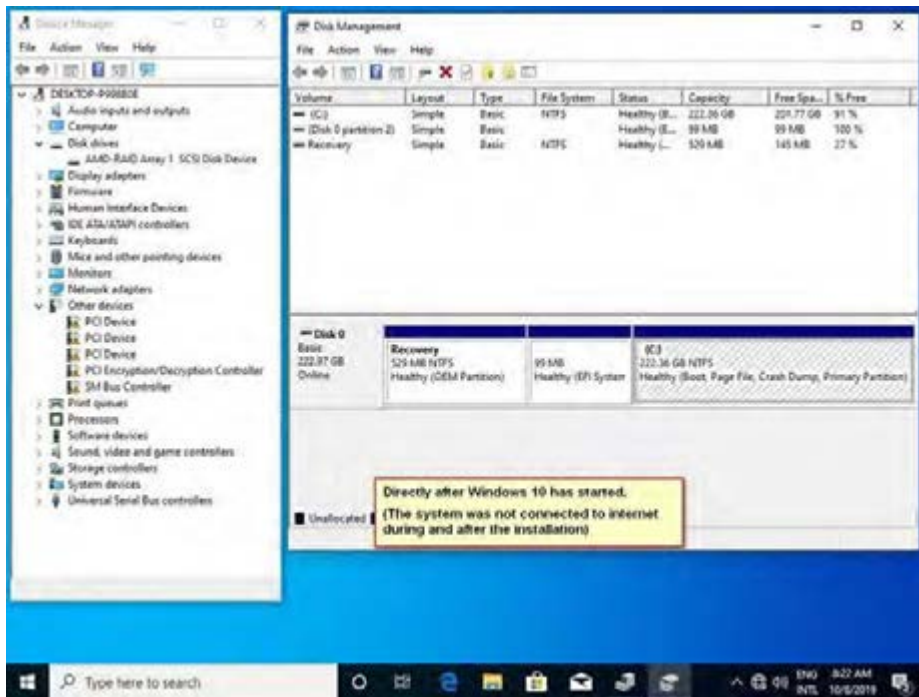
Device Manager
File Action View Help
DESKTOP-P9I88DE
Audio inputs and outputs
Computer
Disk drives
AMD-RAID Array 1 SCSI Disk Device
Display adapters
Firmware
Human Interface Devices
IDE ATA/ATAPI controllers
Keyboards
Mice and other pointing devices
Monitors
Network adapters
Other devices
PCI Device
PCI Device
PCI Device
PCI Encryption/Decryption Controller
SM Bus Controller
Print queues
Processors
Software devices
Sound, video and game controllers
Storage controllers
System devices
Universal Serial Bus controllers

Disk Management
File Action View Help

| Volume | Layout | Type | File System | Status | Capacity | Free Spa... | % Free |
|---|---|---|---|---|---|---|---|
| (C:) | Simple | Basic | NTFS | Healthy (B... | 222.36 GB | 201.77 GB | 91 % |
| (Disk 0 partition 2) | Simple | Basic | | Healthy (E... | 99 MB | 99 MB | 100 % |
| Recovery | Simple | Basic | NTFS | Healthy (... | 529 MB | 145 MB | 27 % |

Disk 0
Basic
222.97 GB
Online

Recovery
529 MB NTFS
Healthy (OEM Partition)

99 MB
Healthy (EFI System

(C:)
222.36 GB NTFS
Healthy (Boot, Page File, Crash Dump, Primary Partition)

Unallocated

Directly after Windows 10 has started.
(The system was not connected to internet during and after the installation)

Type here to search
ENG INTL 8:22 AM 10/6/2019